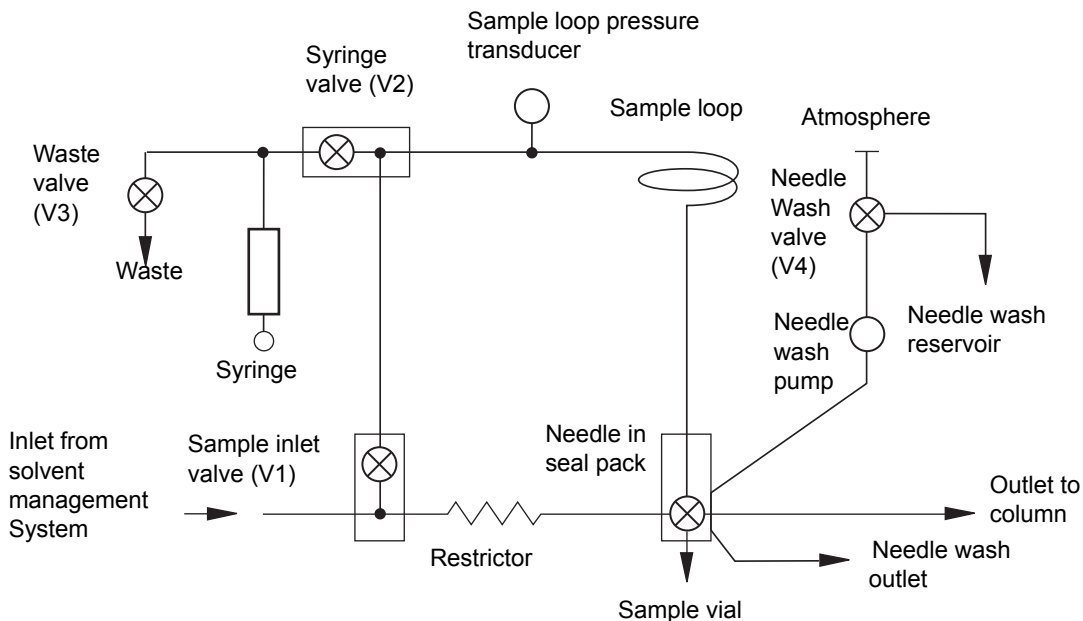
Sample loop pressure transducer

Syringe valve (V2)

Sample loop

Atmosphere

Waste valve (V3)

Needle Wash valve (V4)

Waste

Needle wash pump

Needle wash reservoir

Syringe

Inlet from solvent management System

Sample inlet valve (V1)

Needle in seal pack

Outlet to column

Restrictor

Needle wash outlet

Sample vial